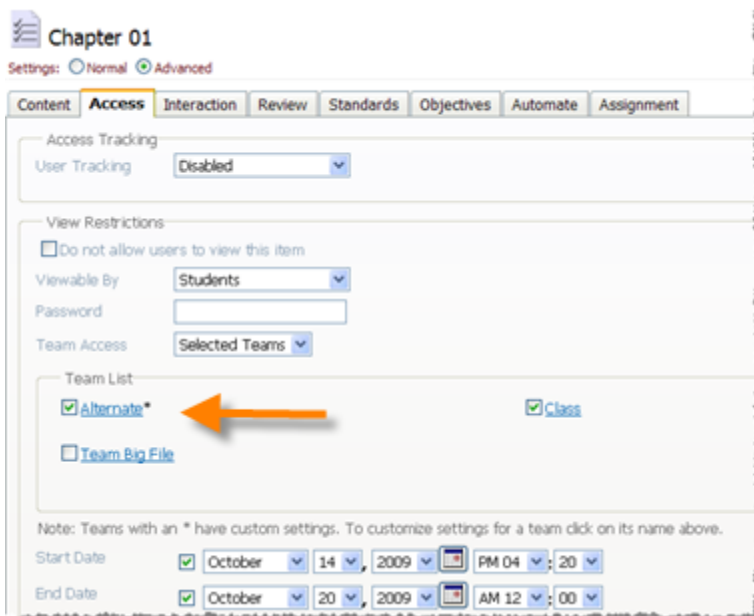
Chapter 01

Settings: Normal Advanced

Content | Access | Interaction | Review | Standards | Objectives | Automate | Assignment

Access Tracking

User Tracking Disabled

View Restrictions

Do not allow users to view this item

Viewable By Students

Password

Team Access Selected Teams

Team List

Alternate*

Class

Team Big File

Note: Teams with an * have custom settings. To customize settings for a team click on its name above.

Start Date October 14 , 2009 PM 04 : 20

End Date October 20 , 2009 AM 12 : 00